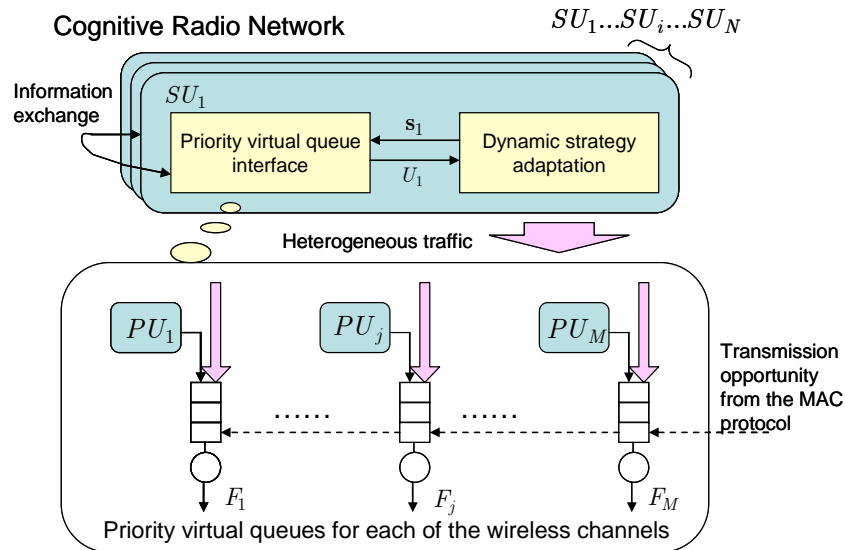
Cognitive Radio Network

$SU_1 ... SU_i ... SU_N$

Information exchange

$SU_1$

Priority virtual queue interface

$\mathbf{s}_1$

$U_1$

Dynamic strategy adaptation

Heterogeneous traffic

$PU_1$

$PU_j$

$PU_M$

Transmission opportunity from the MAC protocol

......

......

$F_1$

$F_j$

$F_M$

Priority virtual queues for each of the wireless channels